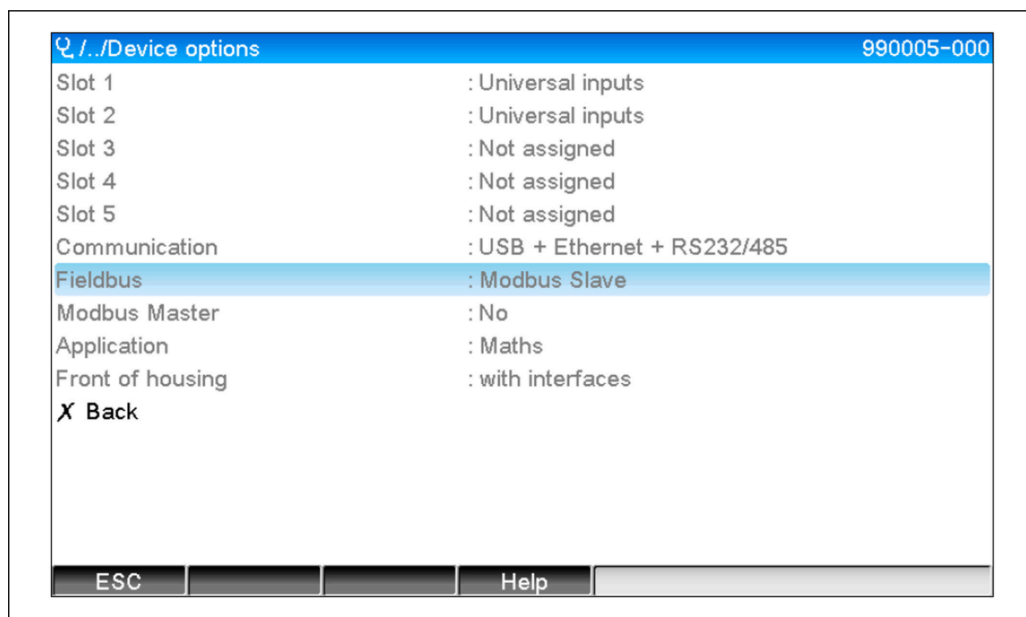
/../Device options 990005-000

| | |
|---|---|
| Slot 1 | : Universal inputs |
| Slot 2 | : Universal inputs |
| Slot 3 | : Not assigned |
| Slot 4 | : Not assigned |
| Slot 5 | : Not assigned |
| Communication | : USB + Ethernet + RS232/485 |
| Fieldbus | : Modbus Slave |
| Modbus Master | : No |
| Application | : Maths |
| Front of housing | : with interfaces |

X Back

ESC Help